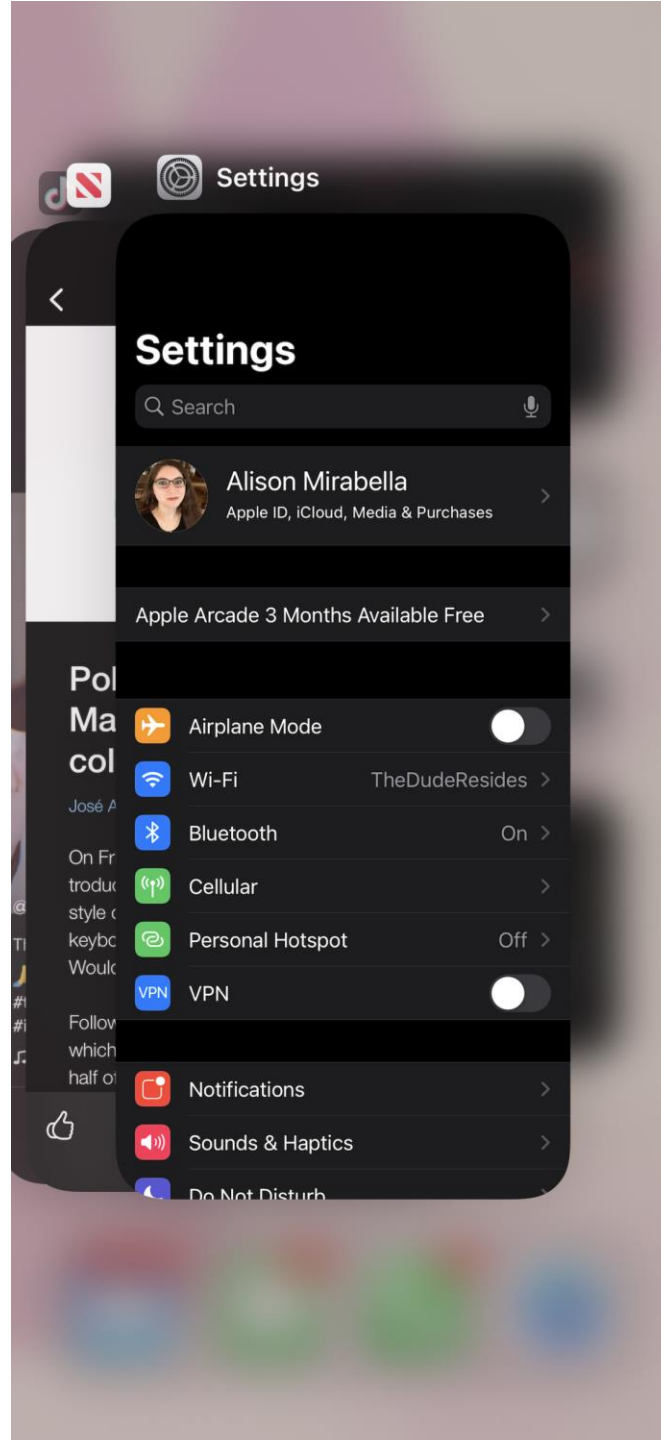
Settings

Settings

Search

Alison Mirabella
Apple ID, iCloud, Media & Purchases

Apple Arcade 3 Months Available Free

Airplane Mode

Wi-Fi TheDudeResides

Bluetooth On

Cellular

Personal Hotspot Off

VPN VPN

Notifications

Sounds & Haptics

Do Not Disturb

Pol
Ma
col

José A

On Fr
troduc
style c
keybo
Woulc

Follov
which
half of

@
TI
#
#